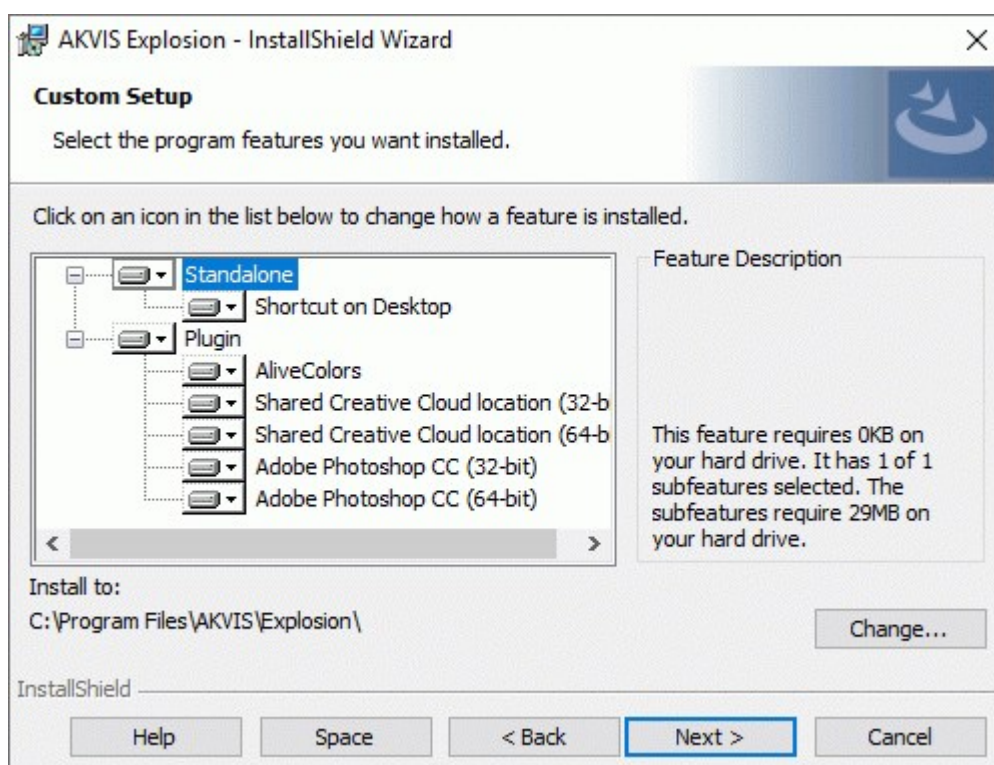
AKVIS Explosion - InstallShield Wizard

×

Custom Setup

Select the program features you want installed.

Click on an icon in the list below to change how a feature is installed.

Standalone
Shortcut on Desktop
Plugin
AliveColors
Shared Creative Cloud location (32-b
Shared Creative Cloud location (64-b
Adobe Photoshop CC (32-bit)
Adobe Photoshop CC (64-bit)

Feature Description

This feature requires 0KB on your hard drive. It has 1 of 1 subfeatures selected. The subfeatures require 29MB on your hard drive.

Install to:
C:\Program Files\AKVIS\Explosion\

Change...

InstallShield

Help
Space
< Back
Next >
Cancel